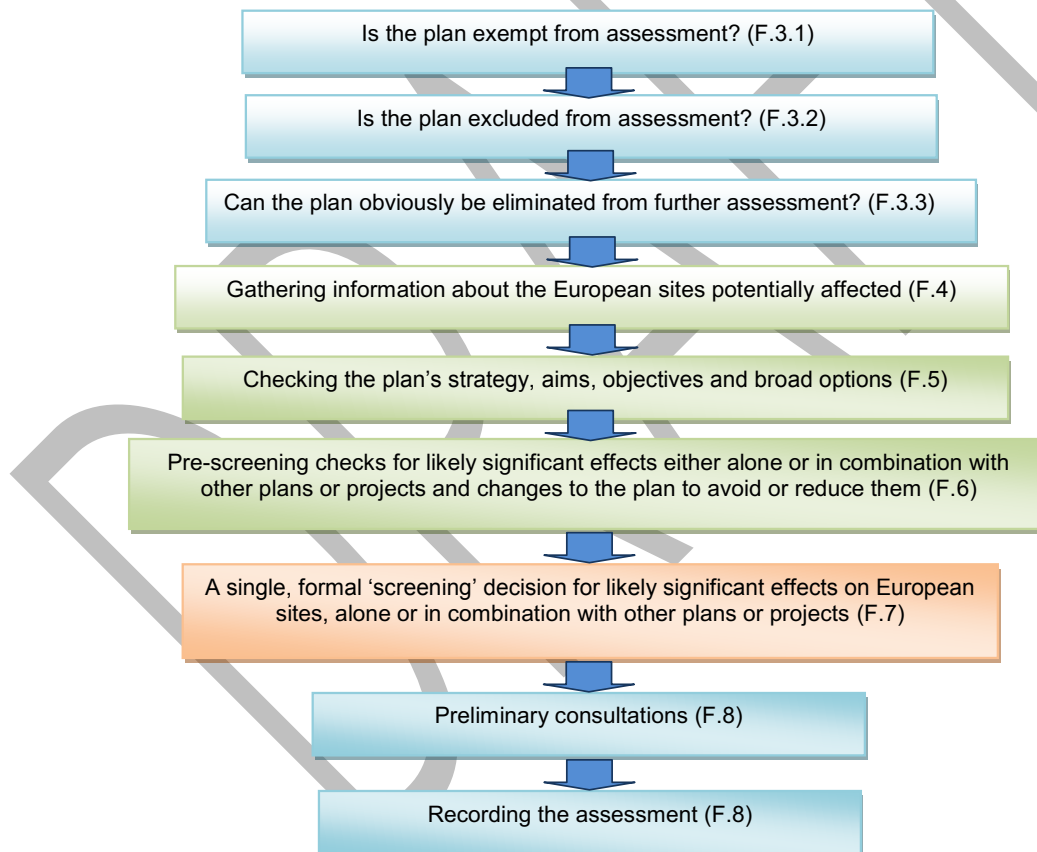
Is the plan exempt from assessment? (F.3.1)

Is the plan excluded from assessment? (F.3.2)

Can the plan obviously be eliminated from further assessment? (F.3.3)

Gathering information about the European sites potentially affected (F.4)

Checking the plan’s strategy, aims, objectives and broad options (F.5)

Pre-screening checks for likely significant effects either alone or in combination with other plans or projects and changes to the plan to avoid or reduce them (F.6)

A single, formal ‘screening’ decision for likely significant effects on European sites, alone or in combination with other plans or projects (F.7)

Preliminary consultations (F.8)

Recording the assessment (F.8)